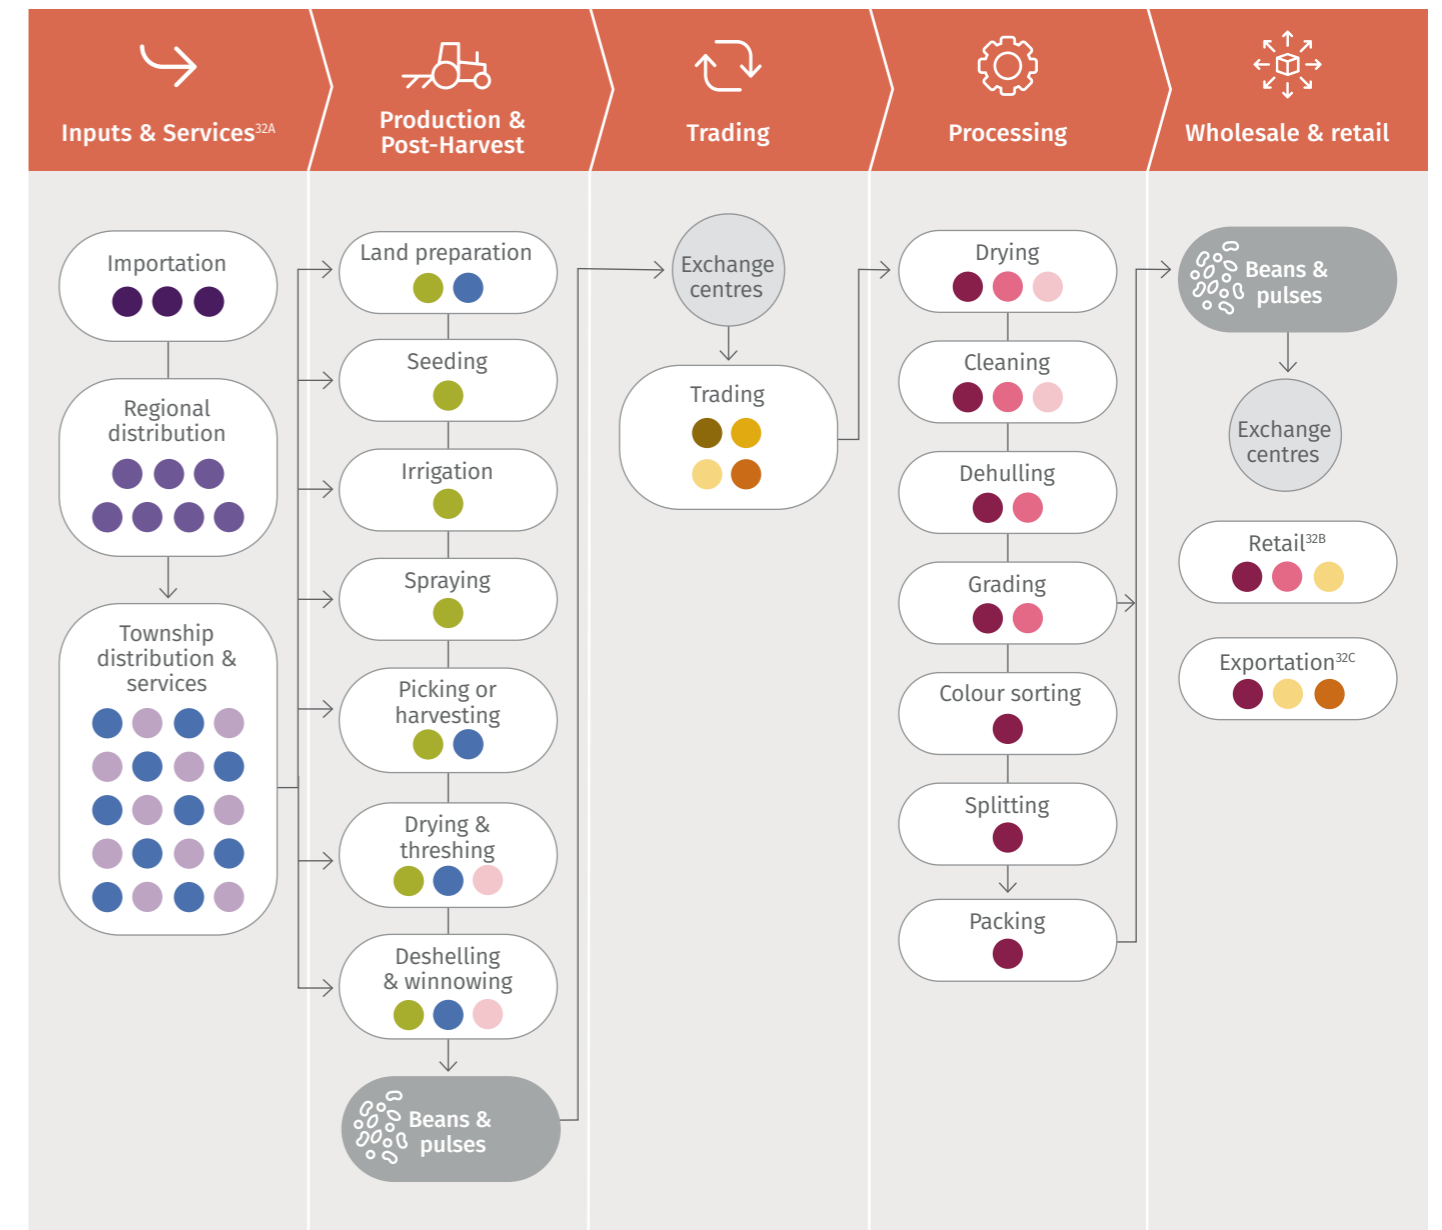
Inputs & Services$^{32A}$

Production & Post-Harvest

Trading

Processing

Wholesale & retail

Importation

Regional distribution

Township distribution & services

Land preparation

Seeding

Irrigation

Spraying

Picking or harvesting

Drying & threshing

Deshelling & winnowing

Beans & pulses

Exchange centres

Trading

Drying

Cleaning

Dehulling

Grading

Colour sorting

Splitting

Packing

Beans & pulses

Exchange centres

Retail$^{32B}$

Exportation$^{32C}$